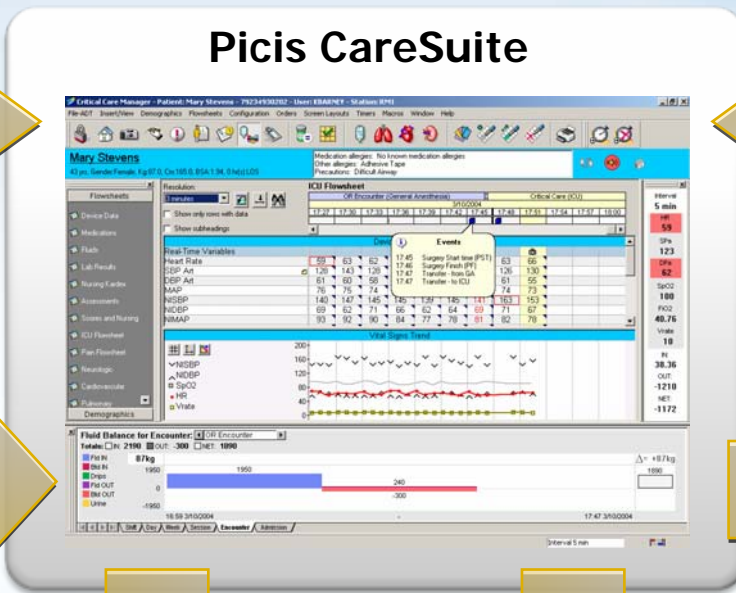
Picis CareSuite

Critical Care Manager - Patient: Mary Stevens - 79234930282 - User: EBARNEY - Station: RM1

File-ADT Insert/View Demographics Flowsheets Configuration Orders Screen Layouts Timers Macros Window Help

Mary Stevens

43 yrs, Gender:Female, Kg:67.0, Cm:165.0, BSA:1.94, 0 hr(s) LOS

Medication allergies: No known medication allergies
Other allergies: Adhesive Tape
Precautions: Difficult Airway

Flowsheets

Device Data
Medications
Fluids
Lab Results
Nursing Kardex
Assessments
Scores and Nursing
ICU Flowsheet
Pain Flowsheet
Neurologic
Cardiovascular
Pulmonary

Demographics

Resolution
3 minutes
Show only rows with data
Show subheadings

ICU Flowsheet

OR Encounter (General Anesthesia)
Critical Care (ICU)
3/10/2004

| | 17:27 | 17:30 | 17:33 | 17:36 | 17:39 | 17:42 | 17:45 | 17:48 | 17:51 | 17:54 | 17:57 | 18:00 |
|---|---|---|---|---|---|---|---|---|---|---|---|---|
| Real-Time Variables | | | | | | | | | | | | |
| Heart Rate | 59 | 63 | 62 | | | | | 63 | 66 | | | |
| SBP Art | 128 | 143 | 128 | | | | | 126 | 130 | | | |
| DBP Art | 61 | 60 | 58 | | | | | 61 | 55 | | | |
| MAP | 76 | 75 | 74 | | | | | 74 | 73 | | | |
| NISBP | 140 | 147 | 145 | 145 | 139 | 145 | 141 | 163 | 153 | | | |
| NIDBP | 69 | 62 | 71 | 66 | 62 | 64 | 69 | 71 | 67 | | | |
| NIMAP | 93 | 92 | 90 | 84 | 77 | 78 | 81 | 82 | 78 | | | |

Events
17:45 Surgery Start time (PST)
17:46 Surgery Finish (PF)
17:47 Transfer - from OA
17:47 Transfer - to ICU

Vital Signs Trend
200
160
120
80
40
NISBP
NIDBP
SpO2
HR
Vrate

Interval
5 min
HR
59
SPs
123
DPs
62
SpO2
100
FiO2
40.76
Vrate
10
IN
38.36
OUT
-1210
NET
-1172

Fluid Balance for Encounter: OR Encounter
Totals: IN: 2190 OUT: -300 NET: 1890
Fld IN 87kg
Bld IN
Drips
Fld OUT
Bld OUT
Urine
1950
1950
0
240
-300
-1950
$\Delta$ = +87kg
1890
16:59 3/10/2004
17:47 3/10/2004
Shift Day Week Session Encounter Admission
Interval 5 min